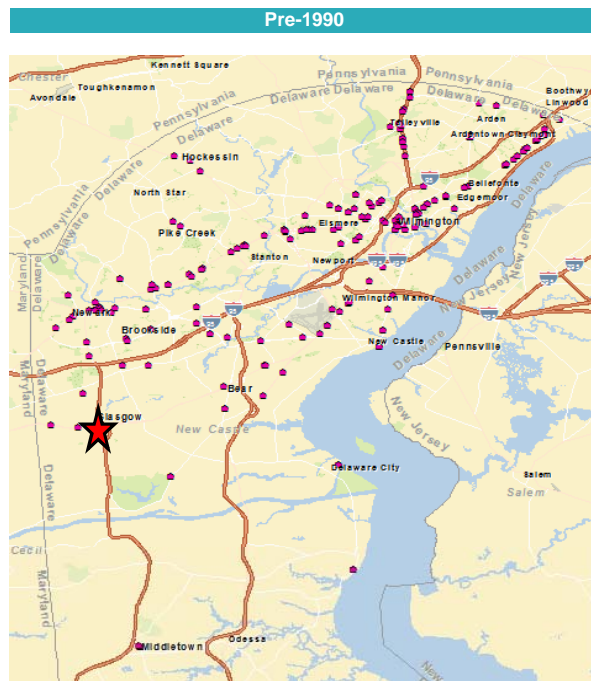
Pre-1990

Chester
Kennett Square
Toughkenamon
Avondale
Pennsylvania
Pennsylvania
Delaware Delaware
Pennsylvania
Delaware
Boothwyn
Linwood
Talleyville
Arden
Ardentown Claymont
Hockessin
Pennsylvania
Delaware
North Star
Bellefonte
Edgemoor
Pike Creek
Elsmere
Wilmington
Pennsylvania
Delaware
Stanton
Newport
Delaware
New Jersey
Maryland
Delaware
Newark
Wilmington Manor
Brookside
New Castle
Pennsville
Maryland
Delaware
Bear
Delaware
Glasgow
New Castle
New Jersey
Delaware City
Salem
Salem
Delaware
Maryland
Cecil
Maryland
Odessa
Middletown
New